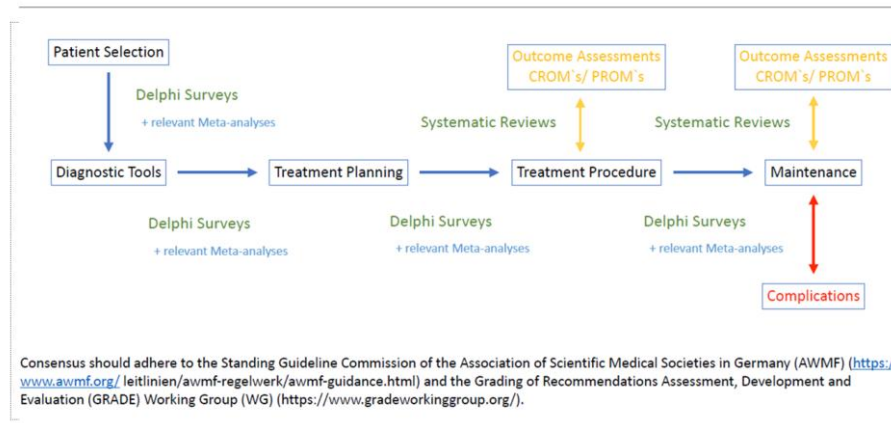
Patient Selection

Delphi Surveys
+ relevant Meta-analyses

Outcome Assessments
CROM`s/ PROM`s

Outcome Assessments
CROM`s/ PROM`s

Systematic Reviews

Systematic Reviews

Diagnostic Tools

Treatment Planning

Treatment Procedure

Maintenance

Delphi Surveys
+ relevant Meta-analyses

Delphi Surveys
+ relevant Meta-analyses

Delphi Surveys
+ relevant Meta-analyses

Complications

Consensus should adhere to the Standing Guideline Commission of the Association of Scientific Medical Societies in Germany (AWMF) (https:/ www.awmf.org/ leitlinien/awmf-regelwerk/awmf-guidance.html) and the Grading of Recommendations Assessment, Development and Evaluation (GRADE) Working Group (WG) (https://www.gradeworkinggroup.org/).